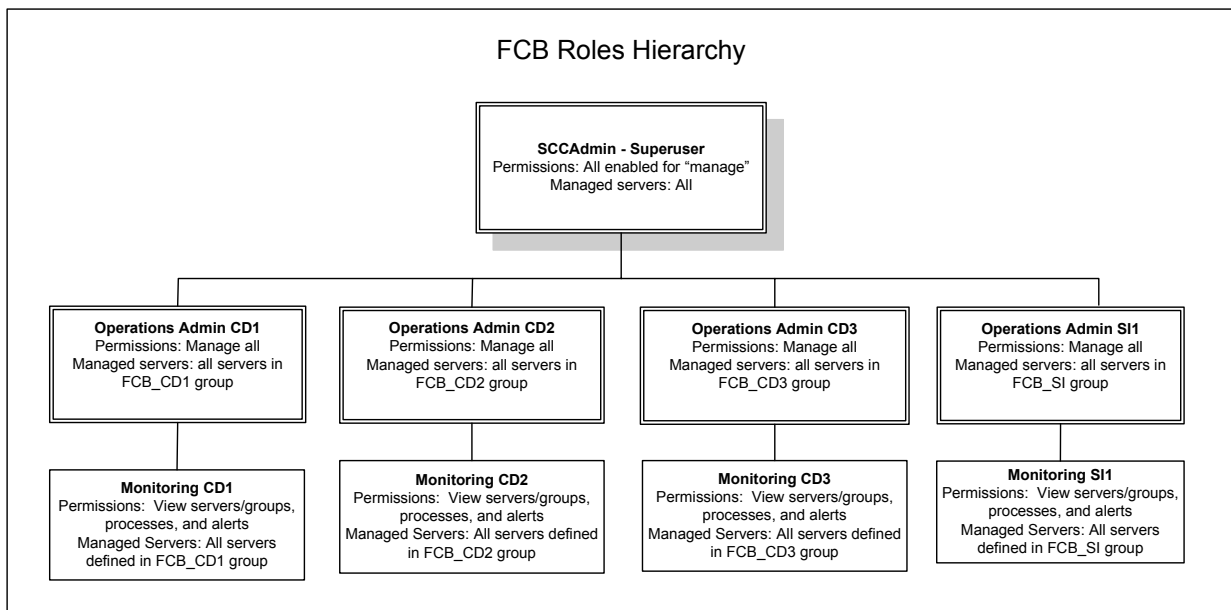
FCB Roles Hierarchy

**SCCAdmin - Superuser**
Permissions: All enabled for "manage"
Managed servers: All

**Operations Admin CD1**
Permissions: Manage all
Managed servers: all servers in FCB_CD1 group

**Operations Admin CD2**
Permissions: Manage all
Managed servers: all servers in FCB_CD2 group

**Operations Admin CD3**
Permissions: Manage all
Managed servers: all servers in FCB_CD3 group

**Operations Admin SI1**
Permissions: Manage all
Managed servers: all servers in FCB_SI group

**Monitoring CD1**
Permissions: View servers/groups, processes, and alerts
Managed Servers: All servers defined in FCB_CD1 group

**Monitoring CD2**
Permissions: View servers/groups, processes, and alerts
Managed Servers: All servers defined in FCB_CD2 group

**Monitoring CD3**
Permissions: View servers/groups, processes, and alerts
Managed Servers: All servers defined in FCB_CD3 group

**Monitoring SI1**
Permissions: View servers/groups, processes, and alerts
Managed Servers: All servers defined in FCB_SI group